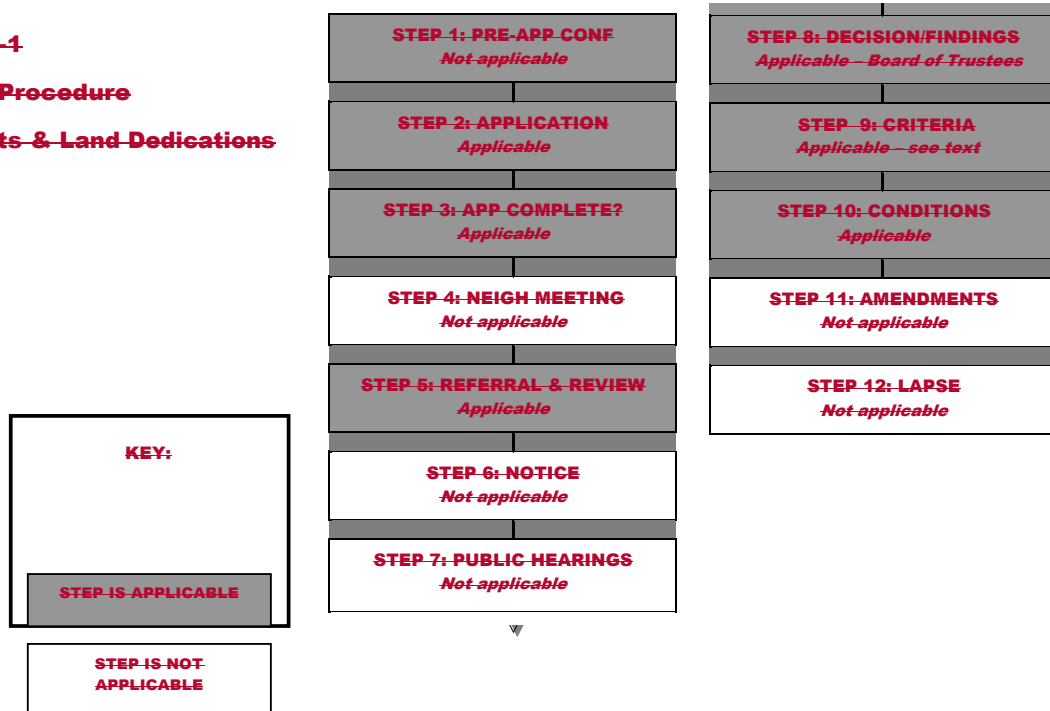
-1

Procedure

ts & Land Dedications

STEP 1: PRE-APP CONF
Not applicable

STEP 2: APPLICATION
Applicable

STEP 3: APP COMPLETE?
Applicable

STEP 4: NEIGH MEETING
Not applicable

STEP 5: REFERRAL & REVIEW
Applicable

STEP 6: NOTICE
Not applicable

STEP 7: PUBLIC HEARINGS
Not applicable

STEP 8: DECISION/FINDINGS
Applicable – Board of Trustees

STEP 9: CRITERIA
Applicable – see text

STEP 10: CONDITIONS
Applicable

STEP 11: AMENDMENTS
Not applicable

STEP 12: LAPSE
Not applicable

KEY:

STEP IS APPLICABLE

STEP IS NOT APPLICABLE